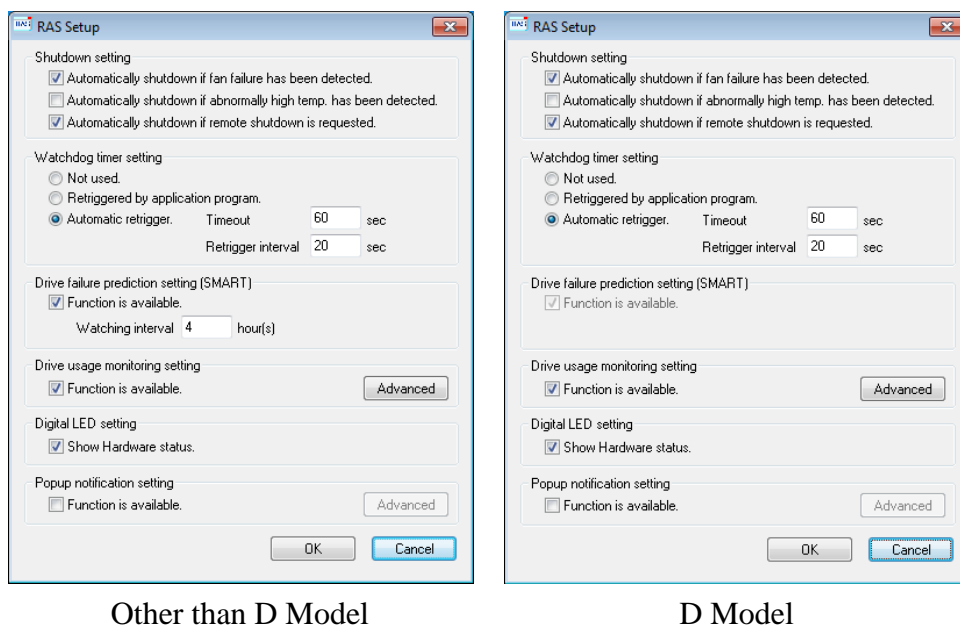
RAS Setup

Shutdown setting
Automatically shutdown if fan failure has been detected.
Automatically shutdown if abnormally high temp. has been detected.
Automatically shutdown if remote shutdown is requested.

Watchdog timer setting
Not used.
Retriggered by application program.
Automatic retrigger. Timeout 60 sec
Retrigger interval 20 sec

Drive failure prediction setting (SMART)
Function is available.
Watching interval 4 hour(s)

Drive usage monitoring setting
Function is available. Advanced

Digital LED setting
Show Hardware status.

Popup notification setting
Function is available. Advanced

OK Cancel

Other than D Model

RAS Setup

Shutdown setting
Automatically shutdown if fan failure has been detected.
Automatically shutdown if abnormally high temp. has been detected.
Automatically shutdown if remote shutdown is requested.

Watchdog timer setting
Not used.
Retriggered by application program.
Automatic retrigger. Timeout 60 sec
Retrigger interval 20 sec

Drive failure prediction setting (SMART)
Function is available.

Drive usage monitoring setting
Function is available. Advanced

Digital LED setting
Show Hardware status.

Popup notification setting
Function is available. Advanced

OK Cancel

D Model